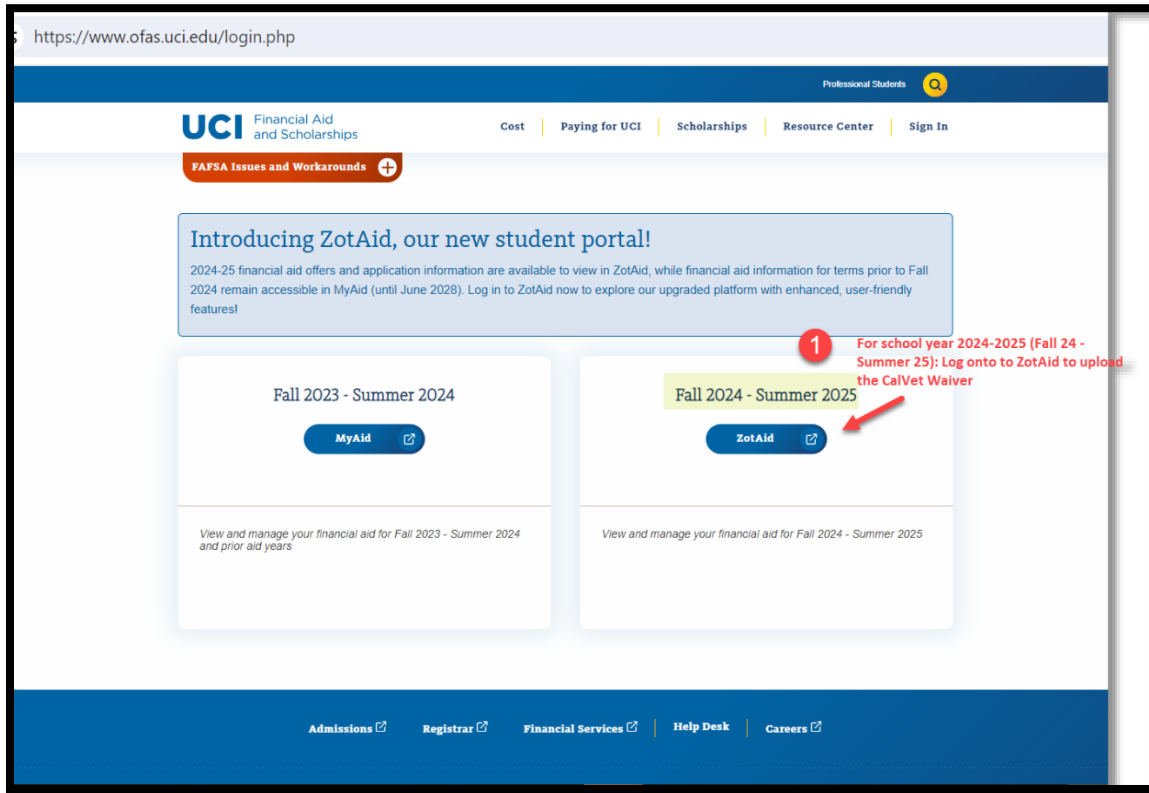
https://www.ofas.uci.edu/login.php

Professional Students

UCI Financial Aid and Scholarships

Cost | Paying for UCI | Scholarships | Resource Center | Sign In

FAFSA Issues and Workarounds

Introducing ZotAid, our new student portal!

2024-25 financial aid offers and application information are available to view in ZotAid, while financial aid information for terms prior to Fall 2024 remain accessible in MyAid (until June 2028). Log in to ZotAid now to explore our upgraded platform with enhanced, user-friendly features!

1

For school year 2024-2025 (Fall 24 - Summer 25): Log onto to ZotAid to upload the CalVet Waiver

Fall 2023 - Summer 2024

MyAid

View and manage your financial aid for Fall 2023 - Summer 2024 and prior aid years

Fall 2024 - Summer 2025

ZotAid

View and manage your financial aid for Fall 2024 - Summer 2025

Admissions | Registrar | Financial Services | Help Desk | Careers